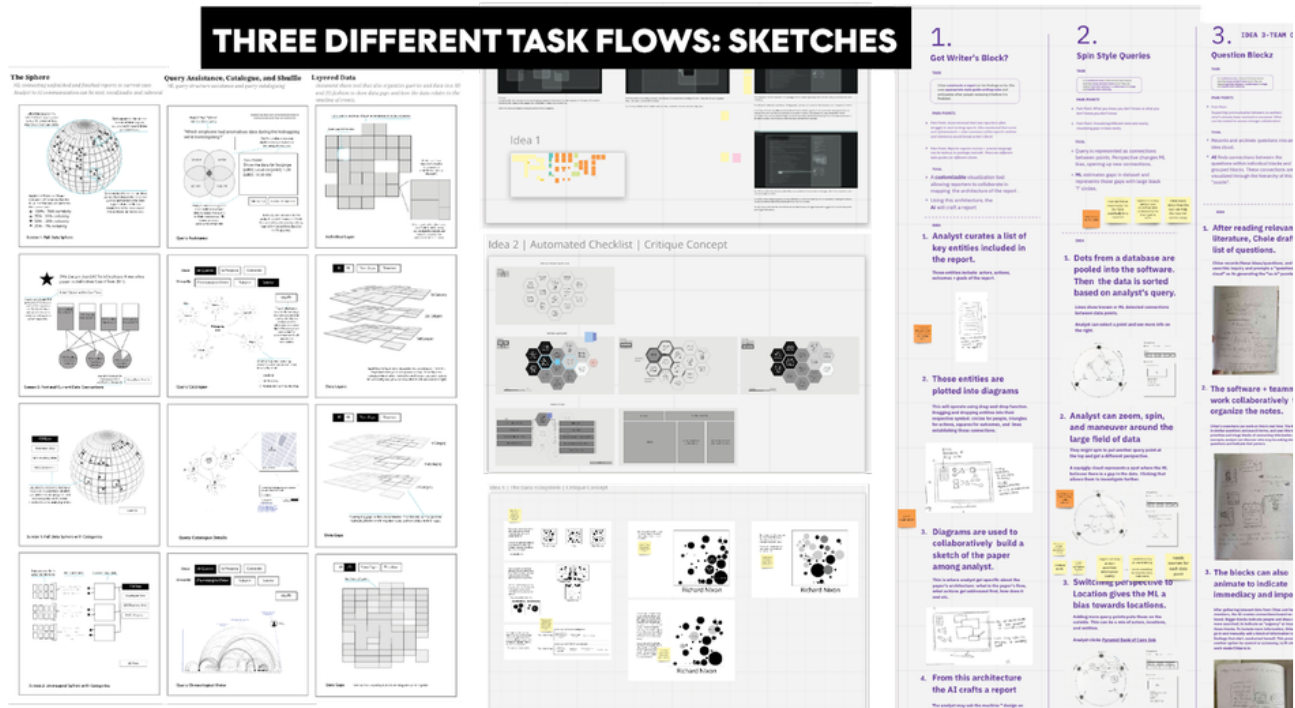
THREE DIFFERENT TASK FLOWS: SKETCHES

The Sphere

Query Assistance, Catalogue, and Shuffle

Layered Data

Idea 1

Idea 2 | Automated Checklist | Critique Concept

Richard Nixon

Richard Nixon

Richard Nixon

1.

Got Writer's Block?

1. Analyst curates a list of key entities included in the report.

2. Those entities are plotted into diagrams

3. Diagrams are used to collaboratively build a sketch of the paper among analyst.

4. From this architecture the AI crafts a report

2.

Spin Style Queries

1. Dots from a database are pooled into the software. Then the data is sorted based on analyst's query.

2. Analyst can zoom, spin, and maneuver around the large field of data

3. Switching perspective to Location gives the ML a bias towards locations.

3.

Question Blockz

1. After reading relevan literature, Chole draft list of questions.

2. The software + team work collaboratively organize the notes.

3. The blocks can also animate to indicate immediacy and impo